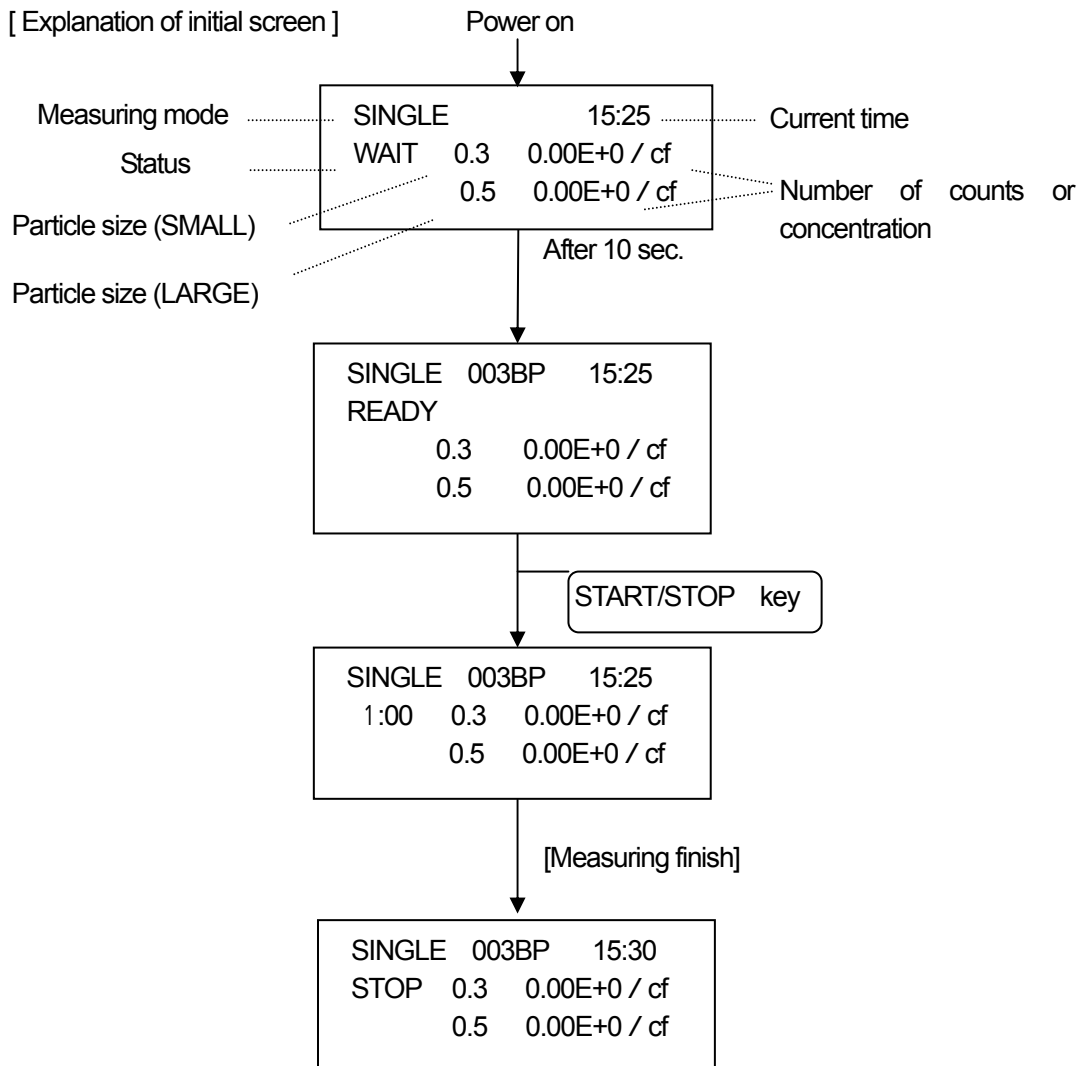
[ Explanation of initial screen ]

Power on

Measuring mode
Status
Particle size (SMALL)
Particle size (LARGE)

SINGLE 15:25
WAIT 0.3 0.00E+0 / cf
0.5 0.00E+0 / cf

Current time
Number of counts or concentration

After 10 sec.

SINGLE 003BP 15:25
READY
0.3 0.00E+0 / cf
0.5 0.00E+0 / cf

START/STOP key

SINGLE 003BP 15:25
1:00 0.3 0.00E+0 / cf
0.5 0.00E+0 / cf

[Measuring finish]

SINGLE 003BP 15:30
STOP 0.3 0.00E+0 / cf
0.5 0.00E+0 / cf